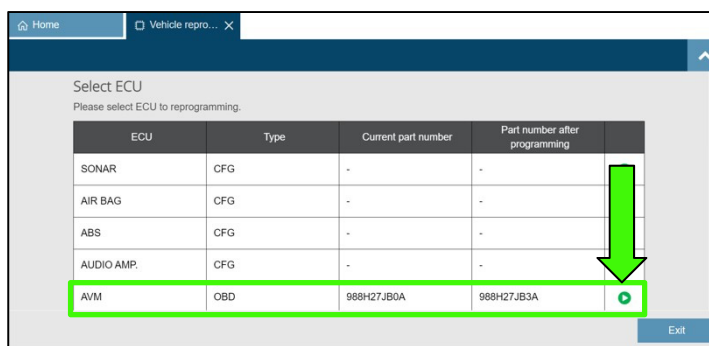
Home
Vehicle repro...

Select ECU
Please select ECU to reprogramming.

| ECU | Type | Current part number | Part number after programming | |
|---|---|---|---|---|
| SONAR | CFG | - | - | |
| AIR BAG | CFG | - | - | |
| ABS | CFG | - | - | |
| AUDIO AMP. | CFG | - | - | |
| AVM | OBD | 988H27JB0A | 988H27JB3A | |

Exit